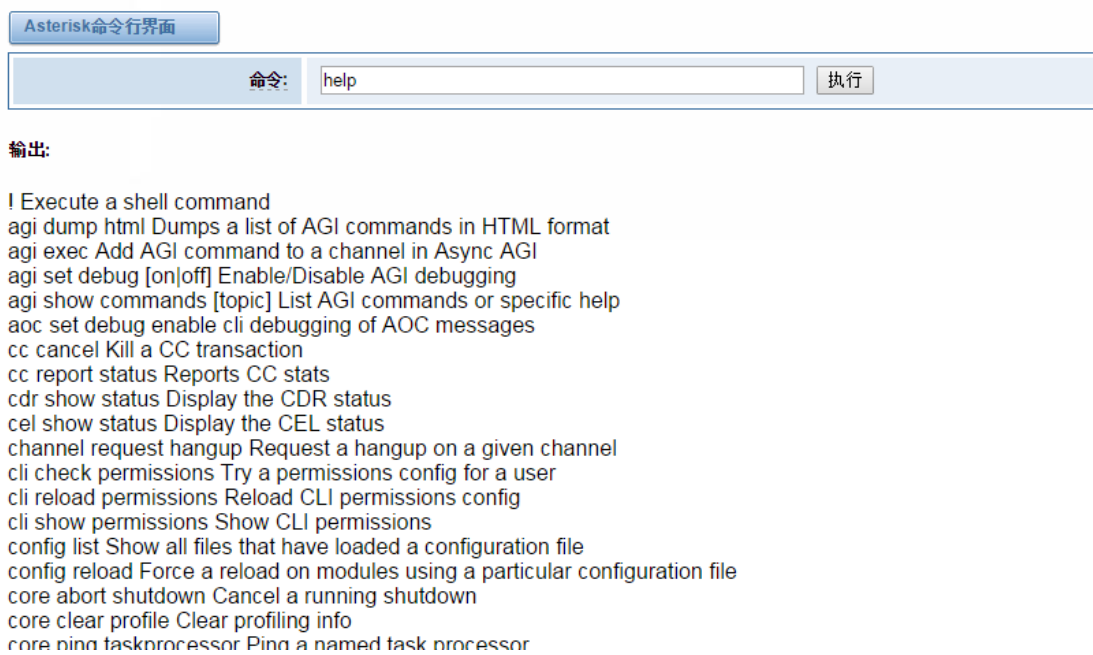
Asterisk命令行界面

命令: help 执行

输出:

! Execute a shell command
agi dump html Dumps a list of AGI commands in HTML format
agi exec Add AGI command to a channel in Async AGI
agi set debug [on|off] Enable/Disable AGI debugging
agi show commands [topic] List AGI commands or specific help
aoc set debug enable cli debugging of AOC messages
cc cancel Kill a CC transaction
cc report status Reports CC stats
cdr show status Display the CDR status
cel show status Display the CEL status
channel request hangup Request a hangup on a given channel
cli check permissions Try a permissions config for a user
cli reload permissions Reload CLI permissions config
cli show permissions Show CLI permissions
config list Show all files that have loaded a configuration file
config reload Force a reload on modules using a particular configuration file
core abort shutdown Cancel a running shutdown
core clear profile Clear profiling info
core ping taskprocessor Ping a named task processor